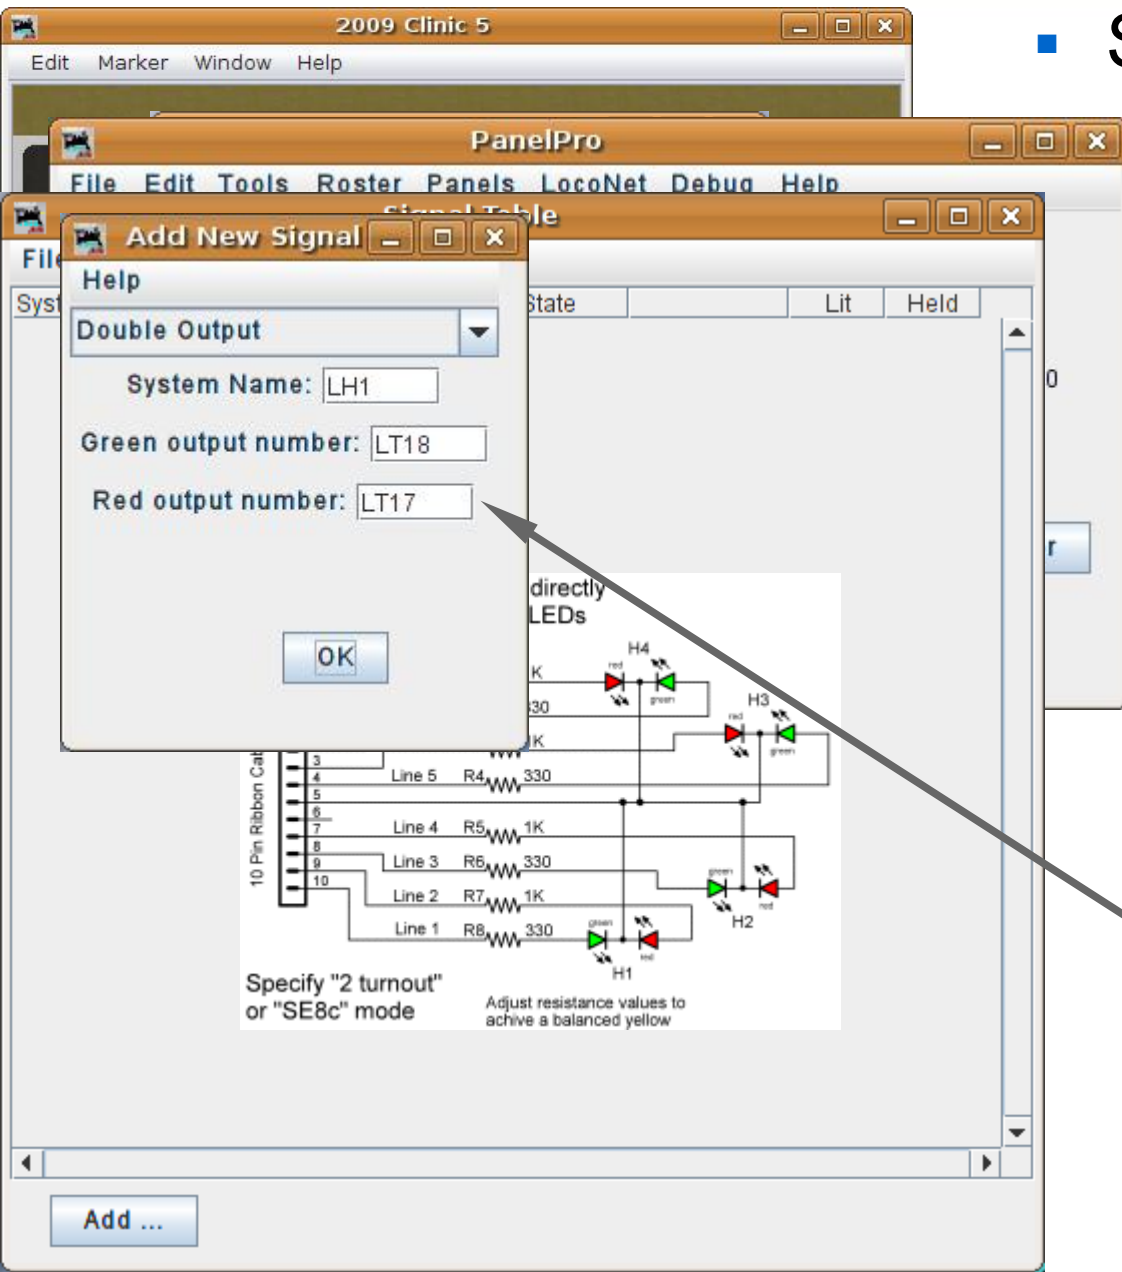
2009 Clinic 5

Edit Marker Window Help

PanelPro

File Edit Tools Roster Panels LocoNet Debug Help

Signal Table

File

Syst

State Lit Held

0

r

Add New Signal

Help

Double Output

System Name: LH1

Green output number: LT18

Red output number: LT17

OK

directly LEDs

H4

red

green

K

330

H3

red

green

K

3

4

5

6

7

8

9

10

10 Pin Ribbon Cab

Line 5 R4 330

Line 4 R5 1K

Line 3 R6 330

Line 2 R7 1K

Line 1 R8 330

green

red

H2

green

red

H1

Specify "2 turnout" or "SE8c" mode

Adjust resistance values to achive a balanced yellow

Add ...

S